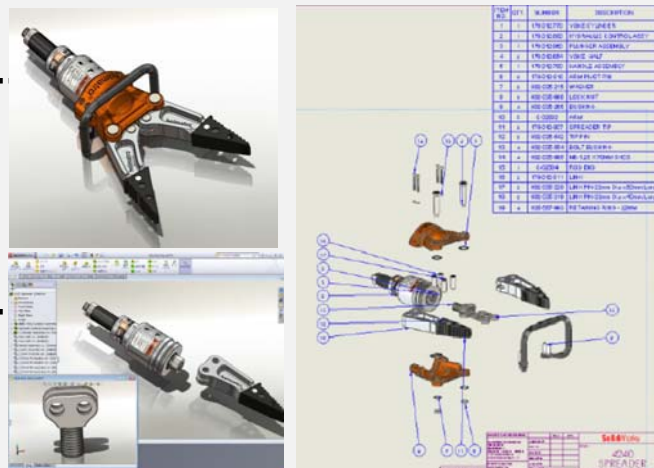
| ITEM NO. | QTY. | NUMBER | DESCRIPTION |
|---|---|---|---|
| 1 | 1 | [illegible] | YOKE CYLINDER |
| 2 | 1 | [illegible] | HYDRAULIC CONTROL ASSY |
| 3 | 1 | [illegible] | PLUNGER ASSEMBLY |
| 4 | 1 | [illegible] | YOKE HALF |
| 5 | 1 | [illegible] | HANDLE ASSEMBLY |
| 6 | 2 | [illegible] | ARM PIVOT PIN |
| 7 | 2 | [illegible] | WASHER |
| 8 | 2 | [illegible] | LOCK NUT |
| 9 | 2 | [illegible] | BUSHING |
| 10 | 2 | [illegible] | ARM |
| 11 | 2 | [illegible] | SPREADER TIP |
| 12 | 2 | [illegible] | TIP PIN |
| 13 | 2 | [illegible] | BOLT BUSHING |
| 14 | 2 | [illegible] | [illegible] |
| 15 | 1 | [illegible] | ROD END |
| 16 | 2 | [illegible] | LINK |
| 17 | 2 | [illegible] | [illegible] |
| 18 | 2 | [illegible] | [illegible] |
| 19 | 2 | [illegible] | RETAINING RING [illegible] |

SolidWorks
4040 SPREADER